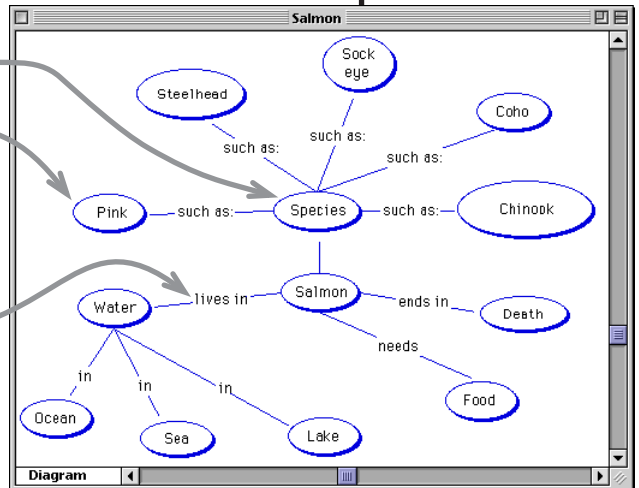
Salmon

Sock eye

Steelhead

Coho

such as:

such as:

such as:

Pink

such as:

Species

such as:

Chinook

Salmon

Water

lives in

ends in

Death

needs

in

in

in

Food

Ocean

Sea

Lake

Diagram